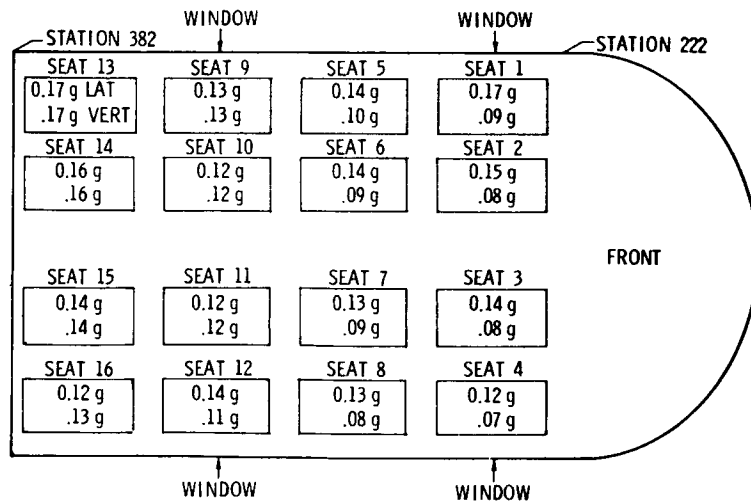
WINDOW

WINDOW

STATION 382

STATION 222

SEAT 13
0.17 g LAT
.17 g VERT

SEAT 9
0.13 g
.13 g

SEAT 5
0.14 g
.10 g

SEAT 1
0.17 g
.09 g

SEAT 14
0.16 g
.16 g

SEAT 10
0.12 g
.12 g

SEAT 6
0.14 g
.09 g

SEAT 2
0.15 g
.08 g

FRONT

SEAT 15
0.14 g
.14 g

SEAT 11
0.12 g
.12 g

SEAT 7
0.13 g
.09 g

SEAT 3
0.14 g
.08 g

SEAT 16
0.12 g
.13 g

SEAT 12
0.14 g
.11 g

SEAT 8
0.13 g
.08 g

SEAT 4
0.12 g
.07 g

WINDOW

WINDOW